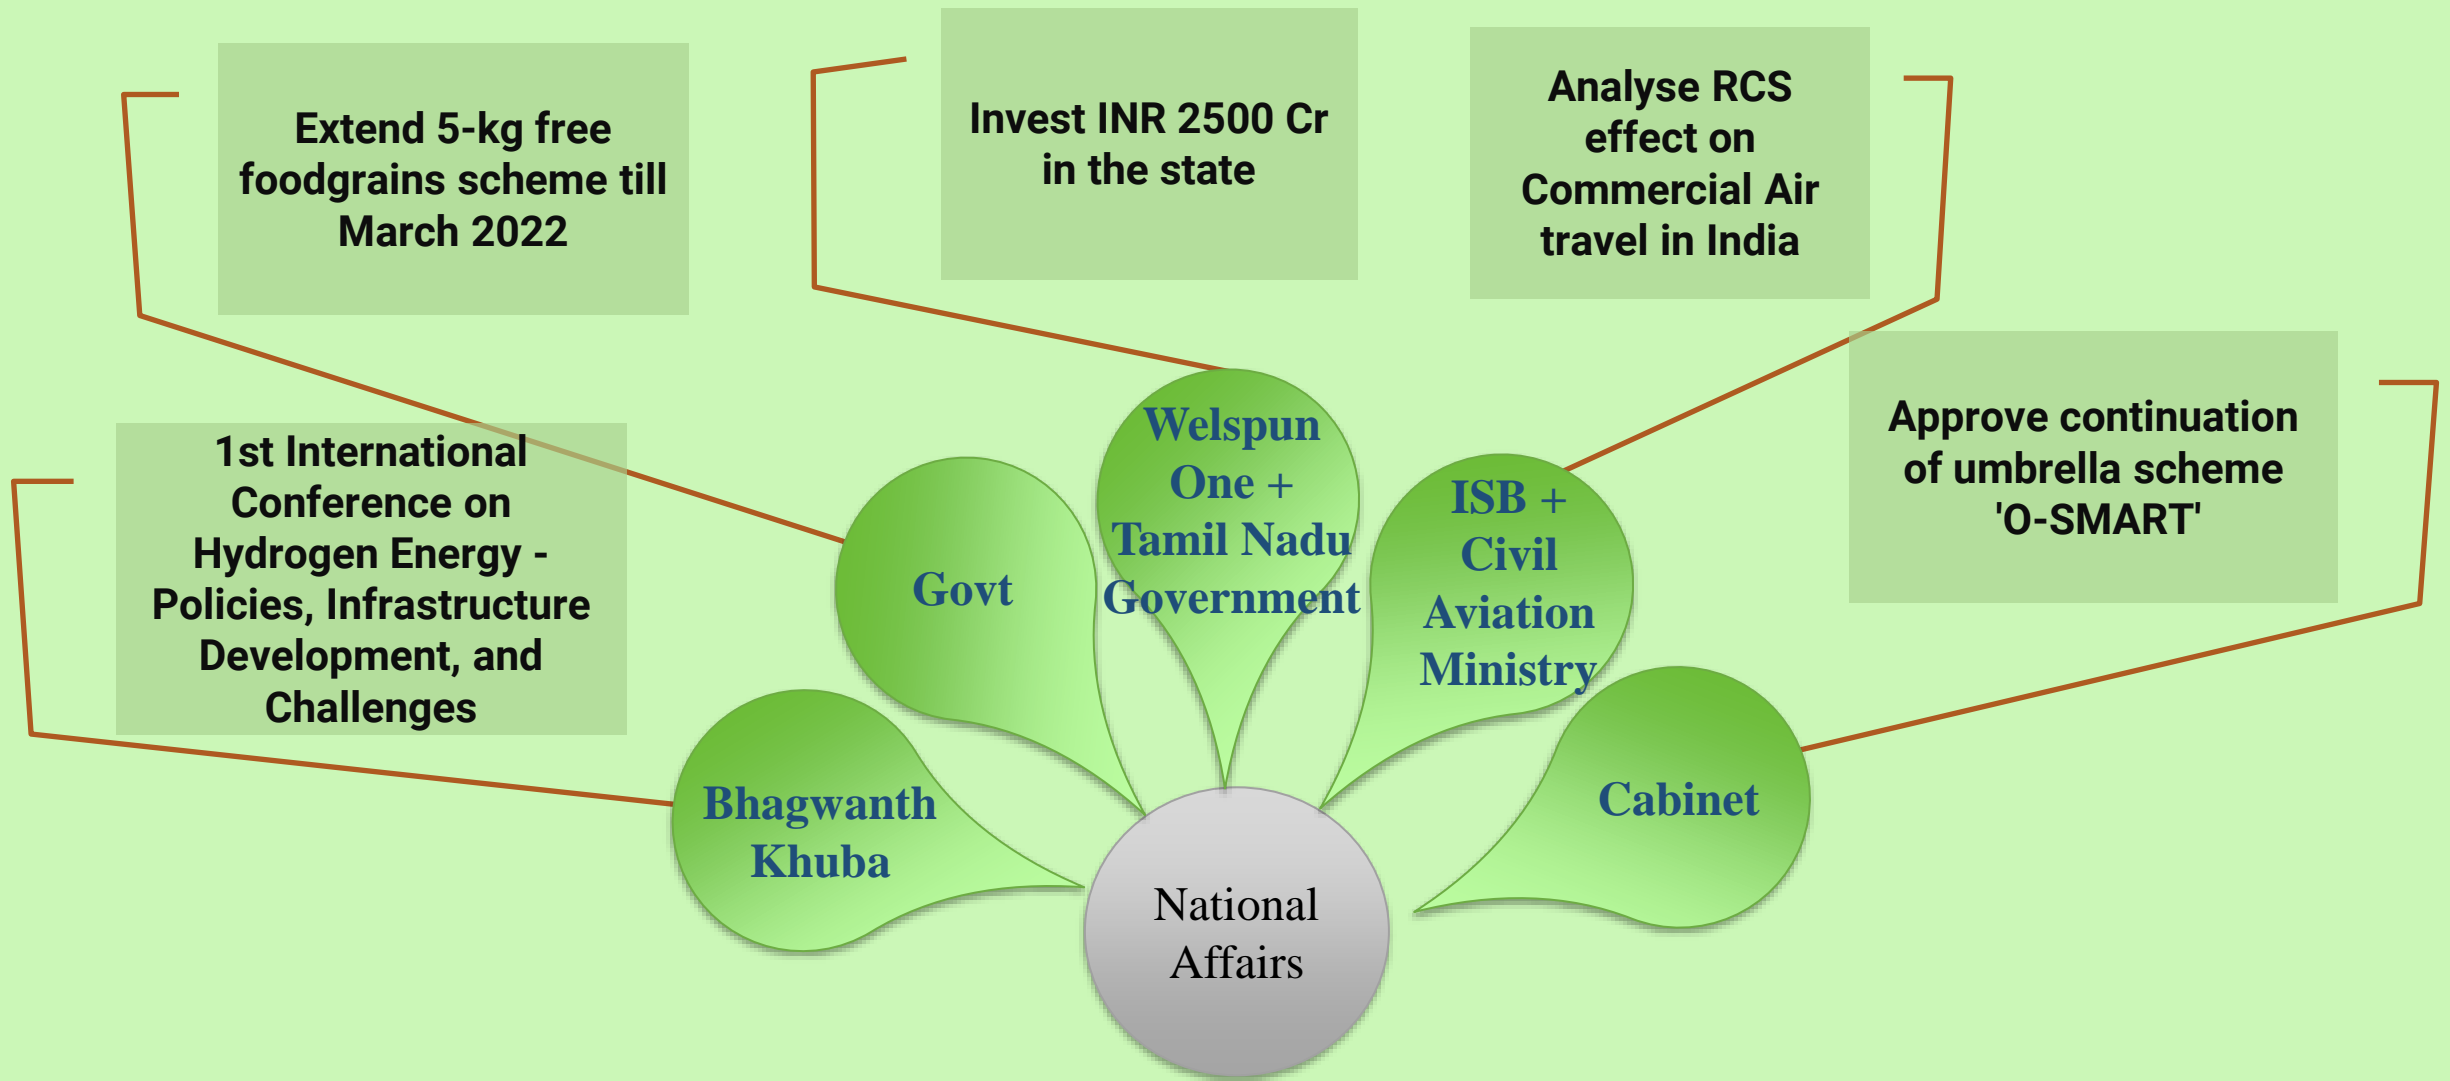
Extend 5-kg free foodgrains scheme till March 2022

Invest INR 2500 Cr in the state

Analyse RCS effect on Commercial Air travel in India

Approve continuation of umbrella scheme 'O-SMART'

1st International Conference on Hydrogen Energy - Policies, Infrastructure Development, and Challenges

Welspun One + Tamil Nadu Government

Govt

ISB + Civil Aviation Ministry

Cabinet

Bhagwanth Khuba

National Affairs